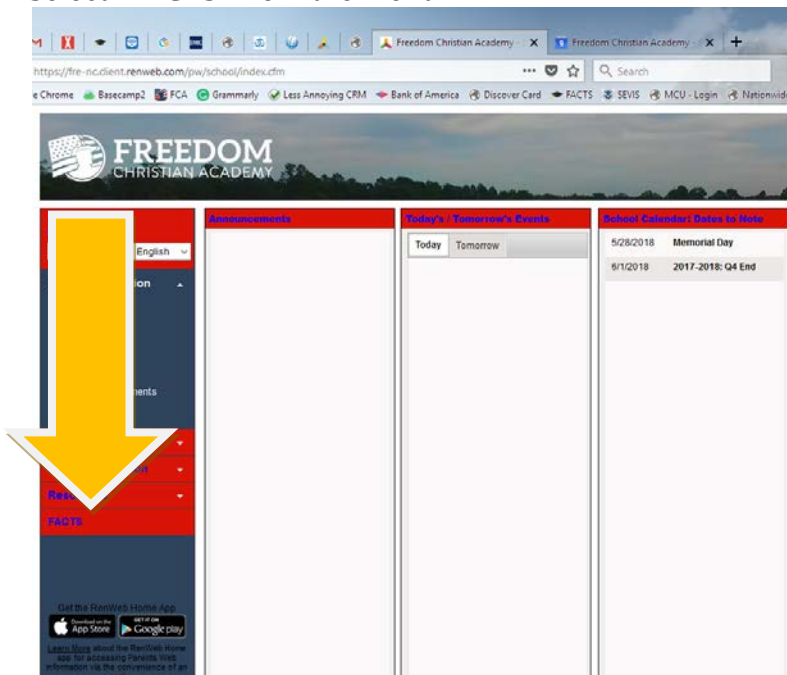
Freedom Christian Academy - ×
Freedom Christian Academy - ×
https://fre-nc.client.renweb.com/pw/school/index.cfm
Search
e Chrome Basecamp2 FCA Grammarly Less Annoying CRM Bank of America Discover Card FACTS SEVIS MCU - Login Nationwid

FREEDOM
CHRISTIAN ACADEMY

English

ion

ments

Res

FACTS

Get the RenWeb Home App
Download on the App Store
GET IT ON Google play
Learn More about the RenWeb Home app for accessing Parents Web information via the convenience of an

Announcements

Today's / Tomorrow's Events
Today Tomorrow

School Calendar: Dates to Note
| 5/28/2018 | Memorial Day |
|---|---|
| 6/1/2018 | 2017-2018: Q4 End |